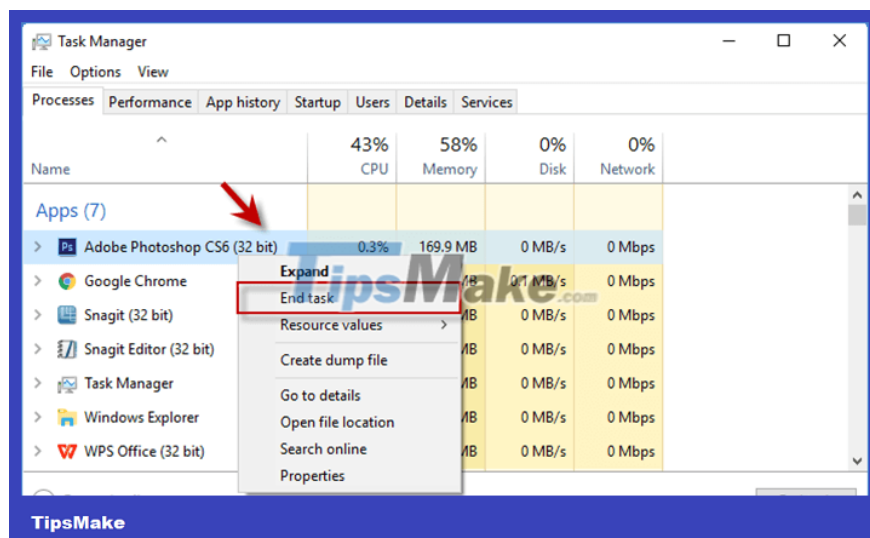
Task Manager

File Options View

Processes | Performance | App history | Startup | Users | Details | Services

| Name | 43% CPU | 58% Memory | 0% Disk | 0% Network |
|---|---|---|---|---|
| Apps (7) | | | | |
| Adobe Photoshop CS6 (32 bit) | 0.3% | 169.9 MB | 0 MB/s | 0 Mbps |
| Google Chrome | | MB | 0.1 MB/s | 0 Mbps |
| Snagit (32 bit) | | MB | 0 MB/s | 0 Mbps |
| Snagit Editor (32 bit) | | MB | 0 MB/s | 0 Mbps |
| Task Manager | | MB | 0 MB/s | 0 Mbps |
| Windows Explorer | | MB | 0 MB/s | 0 Mbps |
| WPS Office (32 bit) | | MB | 0 MB/s | 0 Mbps |

Expand
End task
Resource values
Create dump file
Go to details
Open file location
Search online
Properties

TipsMake.com

TipsMake